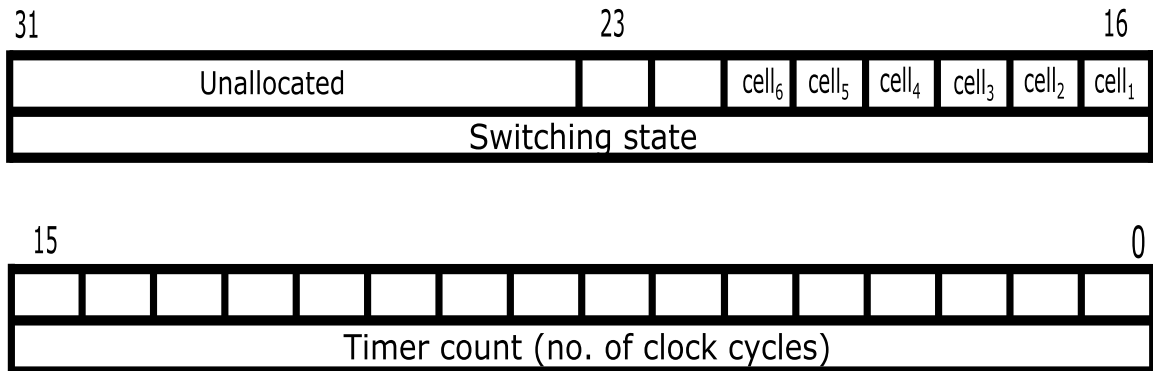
31 23 16

| Unallocated | | | $cell_6$ | $cell_5$ | $cell_4$ | $cell_3$ | $cell_2$ | $cell_1$ |
|---|---|---|---|---|---|---|---|---|

Switching state

15 0

| | | | | | | | | | | | | | | | |
|---|---|---|---|---|---|---|---|---|---|---|---|---|---|---|---|

Timer count (no. of clock cycles)